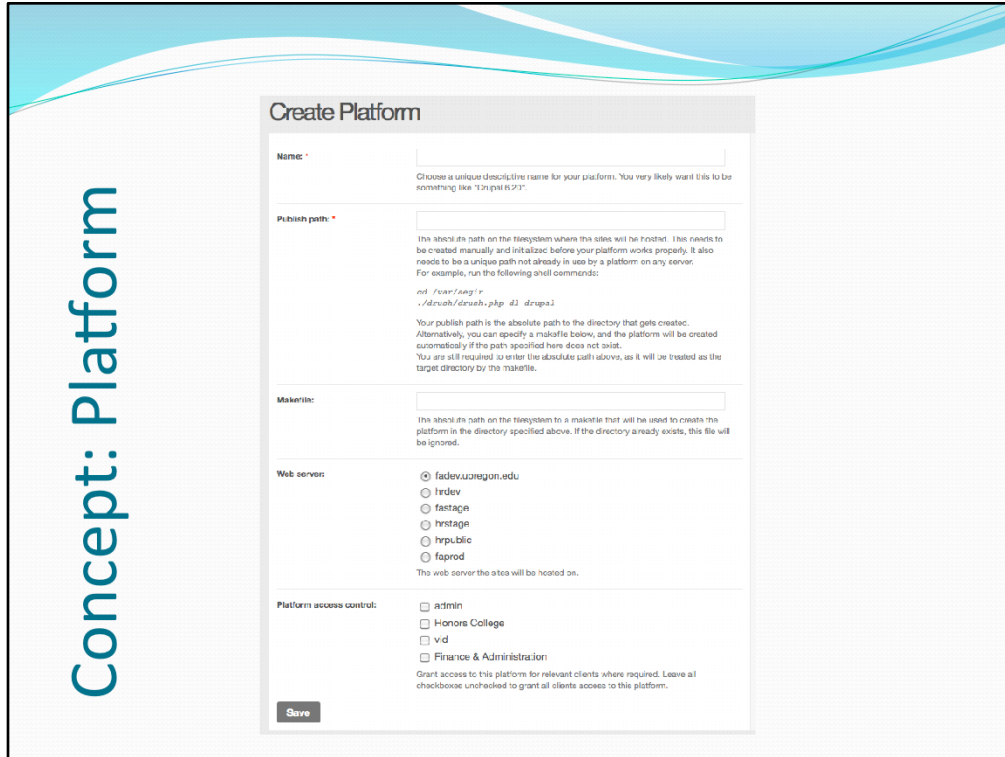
Concept: Platform

Create Platform

Name: *

Choose a unique descriptive name for your platform. You very likely want this to be something like "Drupal 8.2.0".

Publish path: *

The absolute path on the filesystem where the sites will be hosted. This needs to be created manually and initialized before your platform works properly. It also needs to be a unique path not already in use by a platform on any server.
For example, run the following shell commands:

cd /var/aegir
./drush/drush.php dl drupal

Your publish path is the absolute path to the directory that gets created.
Alternatively, you can specify a makefile below, and the platform will be created automatically if the path specified here does not exist.
You are still required to enter the absolute path above, as it will be treated as the target directory by the makefile.

Makefile:

The absolute path on the filesystem to a makefile that will be used to create the platform in the directory specified above. If the directory already exists, this file will be ignored.

Web server:

fadev.uoregon.edu
hrdev
fastage
hrstage
hrpublic
faprod

The web server the sites will be hosted on.

Platform access control:

admin
Honors College
vid
Finance & Administration

Grant access to this platform for relevant clients where required. Leave all checkboxes unchecked to grant all clients access to this platform.

Save